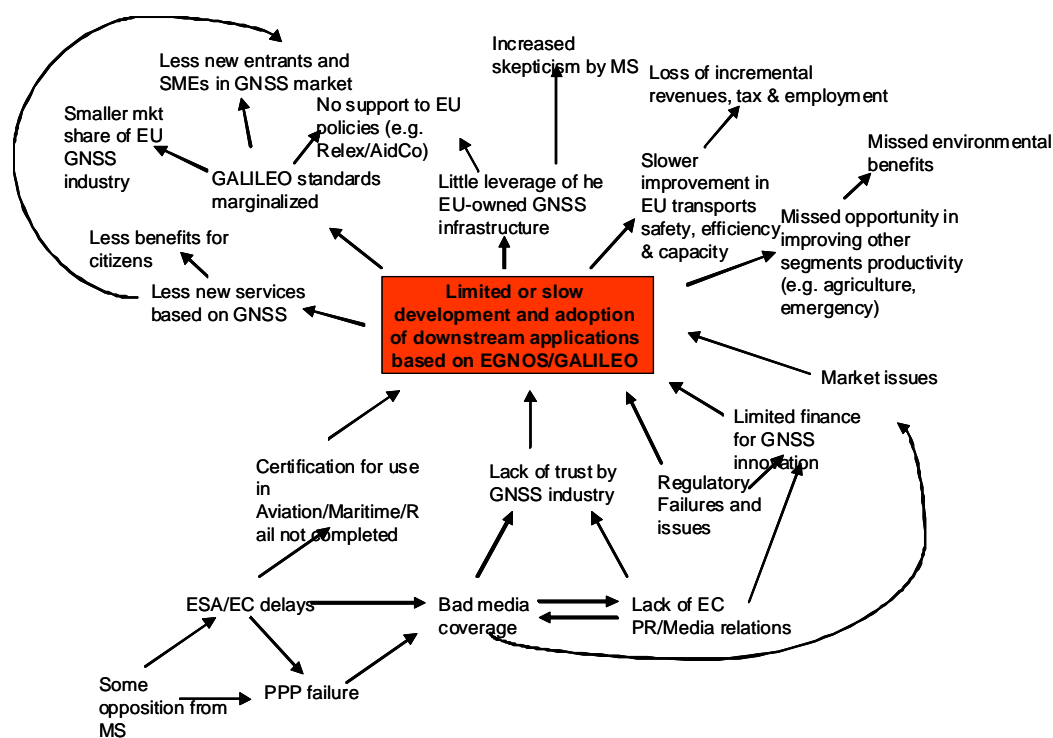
Less new entrants and SMEs in GNSS market

Increased skepticism by MS

Loss of incremental revenues, tax & employment

Smaller mkt share of EU GNSS industry

No support to EU policies (e.g. Relex/AidCo)

GALILEO standards marginalized

Little leverage of he EU-owned GNSS infrastructure

Slower improvement in EU transports safety, efficiency & capacity

Missed environmental benefits

Missed opportunity in improving other segments productivity (e.g. agriculture, emergency)

Less benefits for citizens

Less new services based on GNSS

Limited or slow development and adoption of downstream applications based on EGNOS/GALILEO

Market issues

Limited finance for GNSS innovation

Certification for use in Aviation/Maritime/Rail not completed

Lack of trust by GNSS industry

Regulatory Failures and issues

ESA/EC delays

Bad media coverage

Lack of EC PR/Media relations

Some opposition from MS

PPP failure